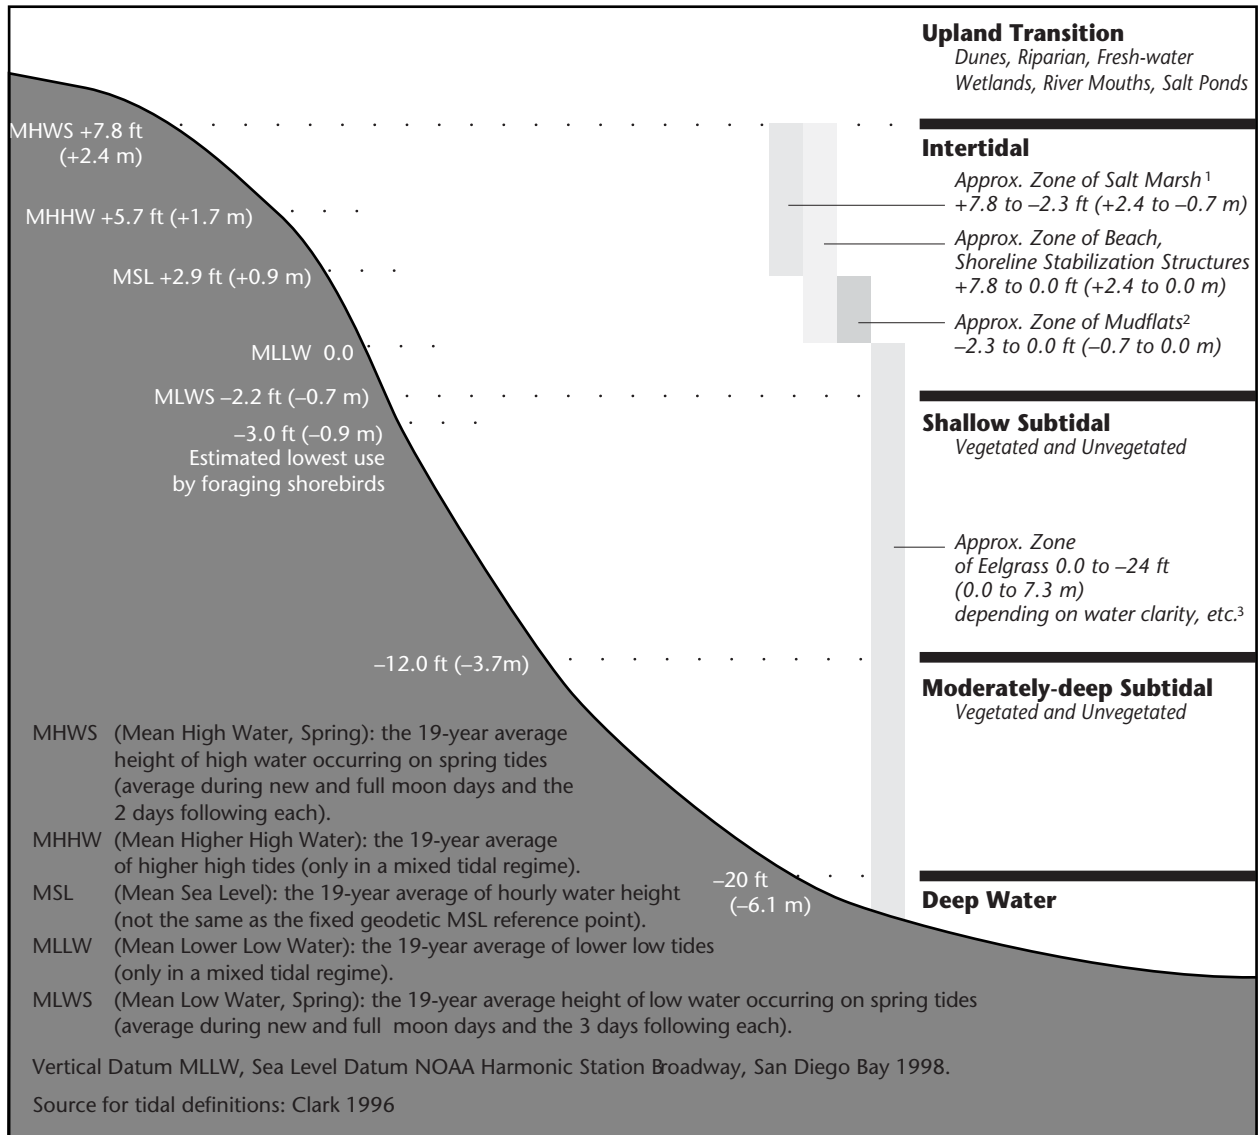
**Upland Transition**
*Dunes, Riparian, Fresh-water Wetlands, River Mouths, Salt Ponds*

MHWS +7.8 ft (+2.4 m)

**Intertidal**

*Approx. Zone of Salt Marsh*$^1$ *+7.8 to –2.3 ft (+2.4 to –0.7 m)*

MHHW +5.7 ft (+1.7 m)

*Approx. Zone of Beach, Shoreline Stabilization Structures +7.8 to 0.0 ft (+2.4 to 0.0 m)*

MSL +2.9 ft (+0.9 m)

*Approx. Zone of Mudflats*$^2$ *–2.3 to 0.0 ft (–0.7 to 0.0 m)*

MLLW 0.0

MLWS –2.2 ft (–0.7 m)

–3.0 ft (–0.9 m) Estimated lowest use by foraging shorebirds

**Shallow Subtidal**
*Vegetated and Unvegetated*

*Approx. Zone of Eelgrass 0.0 to –24 ft (0.0 to 7.3 m) depending on water clarity, etc.*$^3$

–12.0 ft (–3.7m)

**Moderately-deep Subtidal**
*Vegetated and Unvegetated*

MHWS (Mean High Water, Spring): the 19-year average height of high water occurring on spring tides (average during new and full moon days and the 2 days following each).
MHHW (Mean Higher High Water): the 19-year average of higher high tides (only in a mixed tidal regime).
MSL (Mean Sea Level): the 19-year average of hourly water height (not the same as the fixed geodetic MSL reference point).
MLLW (Mean Lower Low Water): the 19-year average of lower low tides (only in a mixed tidal regime).
MLWS (Mean Low Water, Spring): the 19-year average height of low water occurring on spring tides (average during new and full moon days and the 3 days following each).

–20 ft (–6.1 m)

**Deep Water**

Vertical Datum MLLW, Sea Level Datum NOAA Harmonic Station Broadway, San Diego Bay 1998.

Source for tidal definitions: Clark 1996